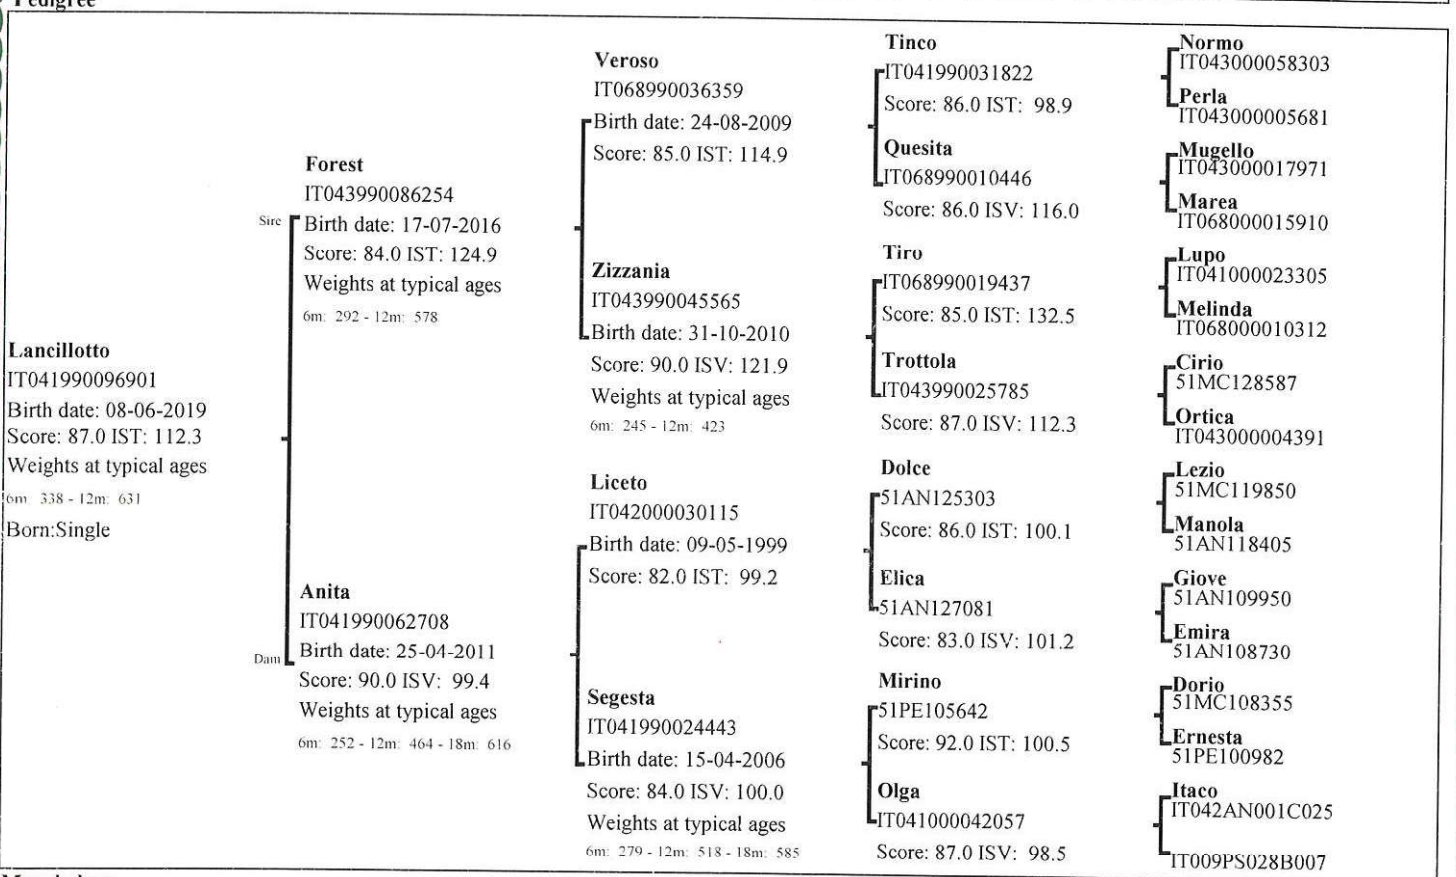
Pedigree

Lancillotto
IT041990096901
Birth date: 08-06-2019
Score: 87.0 IST: 112.3
Weights at typical ages
6m: 338 - 12m: 631
Born:Single

Sire
Forest
IT043990086254
Birth date: 17-07-2016
Score: 84.0 IST: 124.9
Weights at typical ages
6m: 292 - 12m: 578

Dam
Anita
IT041990062708
Birth date: 25-04-2011
Score: 90.0 ISV: 99.4
Weights at typical ages
6m: 252 - 12m: 464 - 18m: 616

Veroso
IT068990036359
Birth date: 24-08-2009
Score: 85.0 IST: 114.9

Zizzania
IT043990045565
Birth date: 31-10-2010
Score: 90.0 ISV: 121.9
Weights at typical ages
6m: 245 - 12m: 423

Liceto
IT042000030115
Birth date: 09-05-1999
Score: 82.0 IST: 99.2

Segesta
IT041990024443
Birth date: 15-04-2006
Score: 84.0 ISV: 100.0
Weights at typical ages
6m: 279 - 12m: 518 - 18m: 585

Tinco
IT041990031822
Score: 86.0 IST: 98.9

Quesita
IT068990010446
Score: 86.0 ISV: 116.0

Tiro
IT068990019437
Score: 85.0 IST: 132.5

Trottola
IT043990025785
Score: 87.0 ISV: 112.3

Dolce
51AN125303
Score: 86.0 IST: 100.1

Elica
51AN127081
Score: 83.0 ISV: 101.2

Mirino
51PE105642
Score: 92.0 IST: 100.5

Olga
IT041000042057
Score: 87.0 ISV: 98.5

Normo
IT043000058303
Perla
IT043000005681
Mugello
IT043000017971
Marea
IT068000015910
Lupo
IT041000023305
Melinda
IT068000010312
Cirio
51MC128587
Ortica
IT043000004391
Lezio
51MC119850
Manola
51AN118405
Giove
51AN109950
Emira
51AN108730
Dorio
51MC108355
Ernesta
51PE100982
Itaco
IT042AN001C025
IT009PS028B007

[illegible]